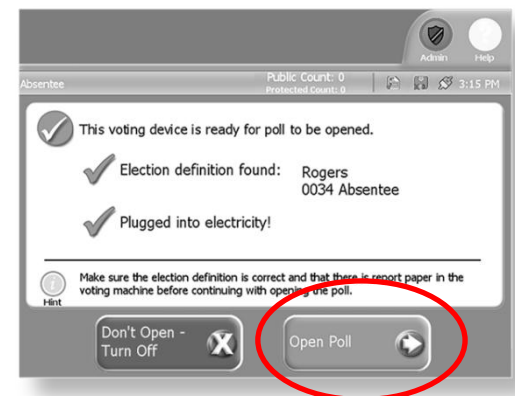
Admin Help

Absentee

Public Count: 0
Protected Count: 0

3:15 PM

This voting device is ready for poll to be opened.

Election definition found: Rogers
0034 Absentee

Plugged into electricity!

Hint

Make sure the election definition is correct and that there is report paper in the voting machine before continuing with opening the poll.

Don't Open - Turn Off

Open Poll